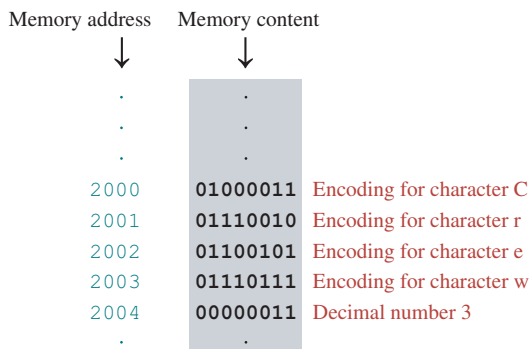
Memory address    Memory content

.    .
.    .
.    .
2000    01000011    Encoding for character C
2001    01110010    Encoding for character r
2002    01100101    Encoding for character e
2003    01110111    Encoding for character w
2004    00000011    Decimal number 3
.    .